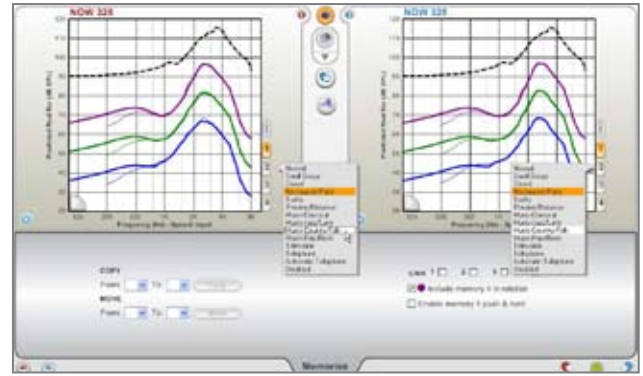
NOW 328

NOW 328

Predicted Real Ear (dB SPL)

Frequency (Hz) - Speech Input

Frequency (Hz) - Speech Input

Normal
Small Group
Crowd
Restaurant/Party
Traffic
Phone/Distance
Music/Classical
Music/Jazz/Party
Music/Country/Folk
Music/Rock/Rock
Television
Telephone
Automatic Telephone
Disabled

Normal
Small Group
Crowd
Restaurant/Party
Traffic
Phone/Distance
Music/Classical
Music/Jazz/Party
Music/Country/Folk
Music/Rock/Rock
Television
Telephone
Automatic Telephone
Disabled

COPY
From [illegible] To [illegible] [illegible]

MOVE
From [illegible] To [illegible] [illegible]

Link 1 ☐ 2 ☐ 3 ☐

Include memory 4 in rotation

☐ Enable memory 4 push & hold

Memories